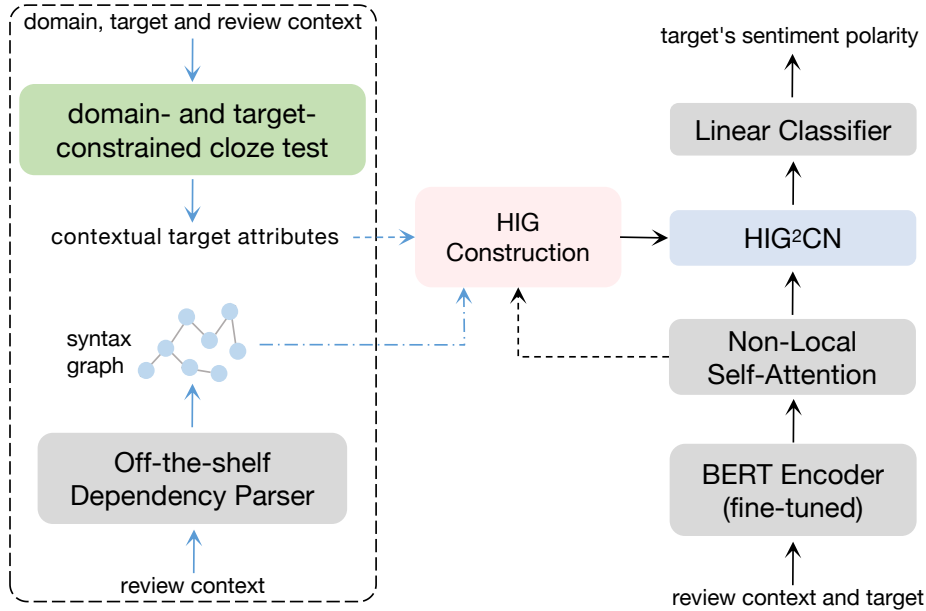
domain, target and review context

domain- and target-constrained cloze test

contextual target attributes

syntax graph

Off-the-shelf Dependency Parser

review context

HIG Construction

target's sentiment polarity

Linear Classifier

HIG$^2$CN

Non-Local Self-Attention

BERT Encoder (fine-tuned)

review context and target